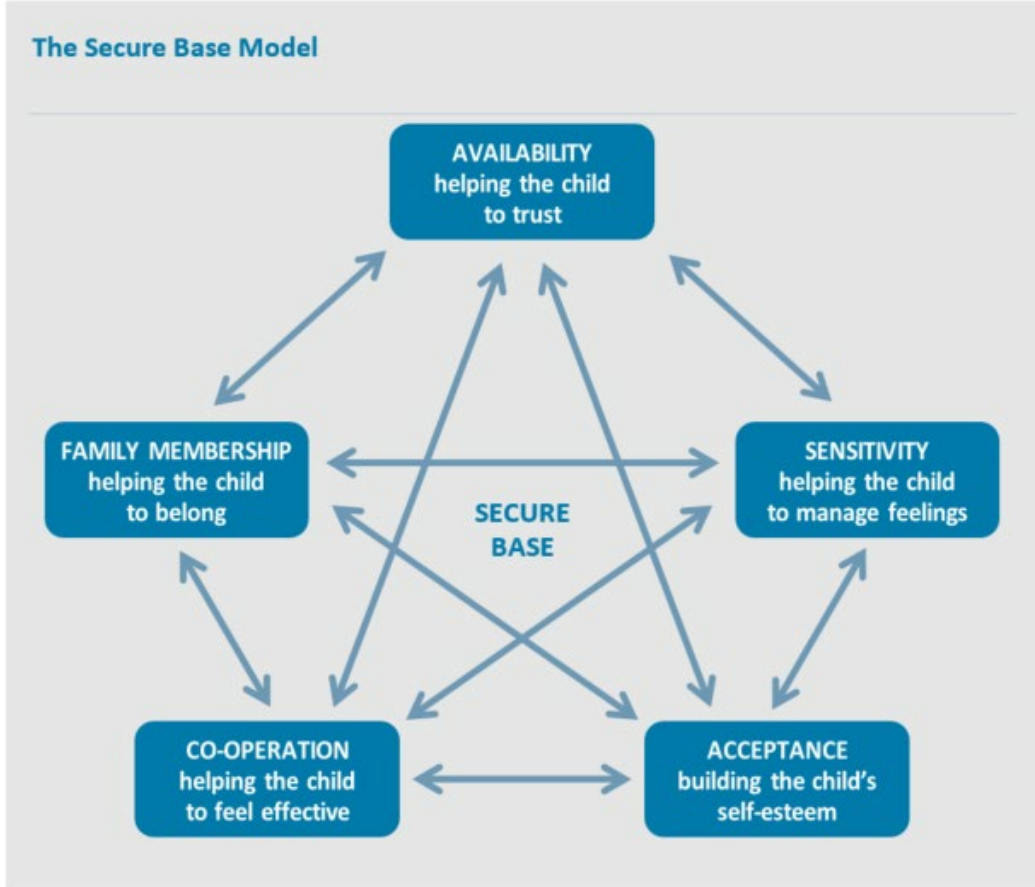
The Secure Base Model

AVAILABILITY
helping the child to trust

FAMILY MEMBERSHIP
helping the child to belong

SENSITIVITY
helping the child to manage feelings

SECURE BASE

CO-OPERATION
helping the child to feel effective

ACCEPTANCE
building the child's self-esteem